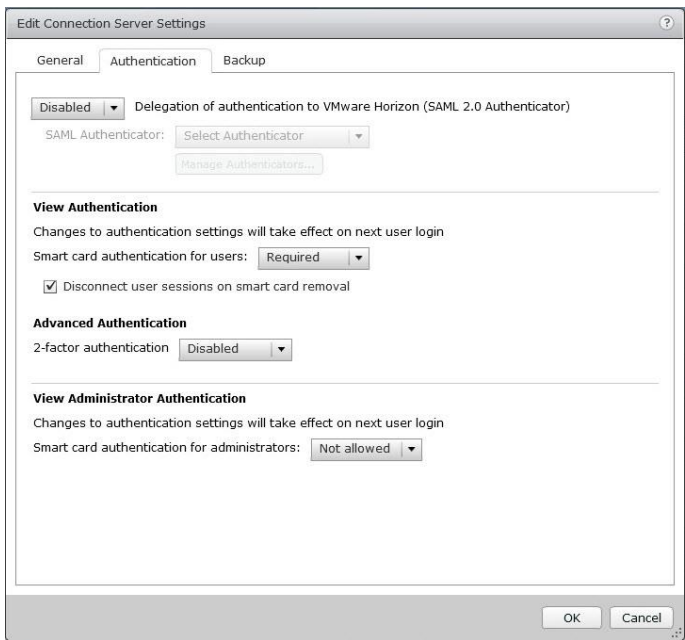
Edit Connection Server Settings

?

General

Authentication

Backup

Disabled

Delegation of authentication to VMware Horizon (SAML 2.0 Authenticator)

SAML Authenticator:

Select Authenticator

Manage Authenticators...

View Authentication

Changes to authentication settings will take effect on next user login

Smart card authentication for users:

Required

Disconnect user sessions on smart card removal

Advanced Authentication

2-factor authentication

Disabled

View Administrator Authentication

Changes to authentication settings will take effect on next user login

Smart card authentication for administrators:

Not allowed

OK

Cancel